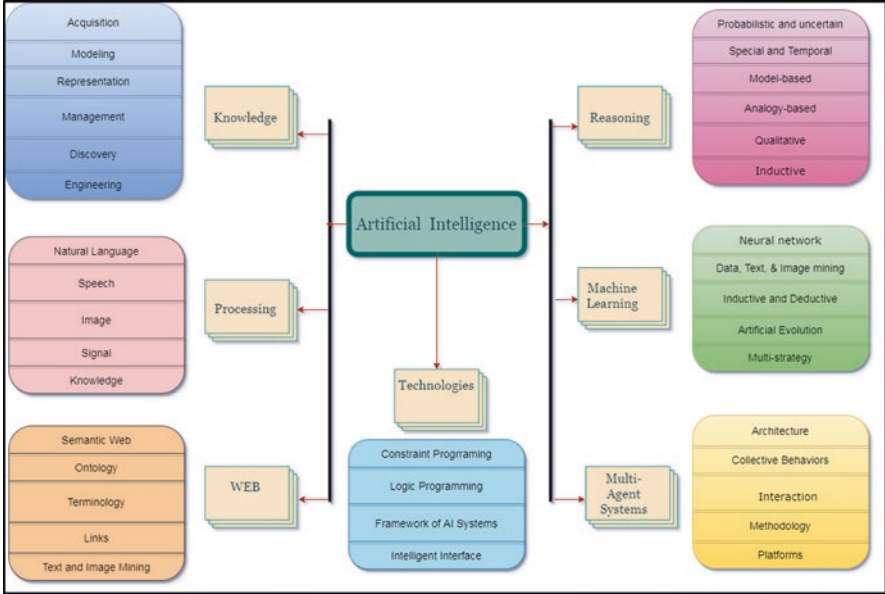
Artificial Intelligence

Knowledge

Acquisition
Modeling
Representation
Management
Discovery
Engineering

Processing

Natural Language
Speech
Image
Signal
Knowledge

WEB

Semantic Web
Ontology
Terminology
Links
Text and Image Mining

Technologies

Constraint Progrraming
Logic Programming
Framework of AI Systems
Intelligent Interface

Reasoning

Probabilistic and uncertain
Special and Temporal
Model-based
Analogy-based
Qualitative
Inductive

Machine Learning

Neural network
Data, Text, & Image mining
Inductive and Deductive
Artificial Evolution
Multi-strategy

Multi-Agent Systems

Architecture
Collective Behaviors
Interaction
Methodology
Platforms